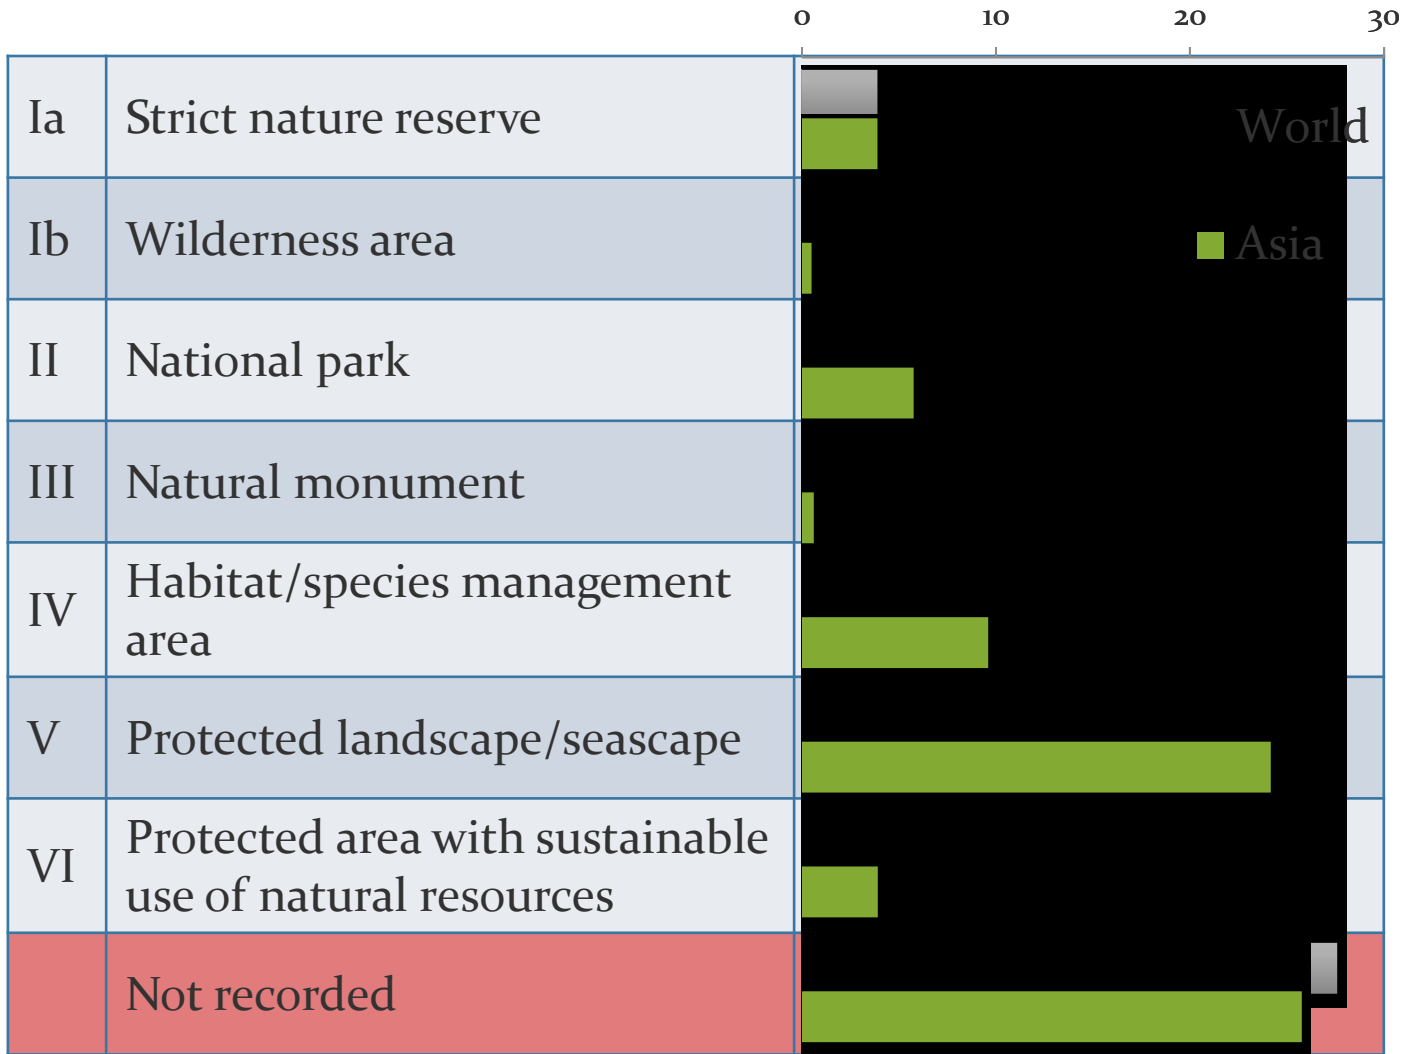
0 10 20 30

| | | |
|---|---|---|
| Ia | Strict nature reserve | |
| Ib | Wilderness area | |
| II | National park | |
| III | Natural monument | |
| IV | Habitat/species management area | |
| V | Protected landscape/seascape | |
| VI | Protected area with sustainable use of natural resources | |
| | Not recorded | |

World
Asia